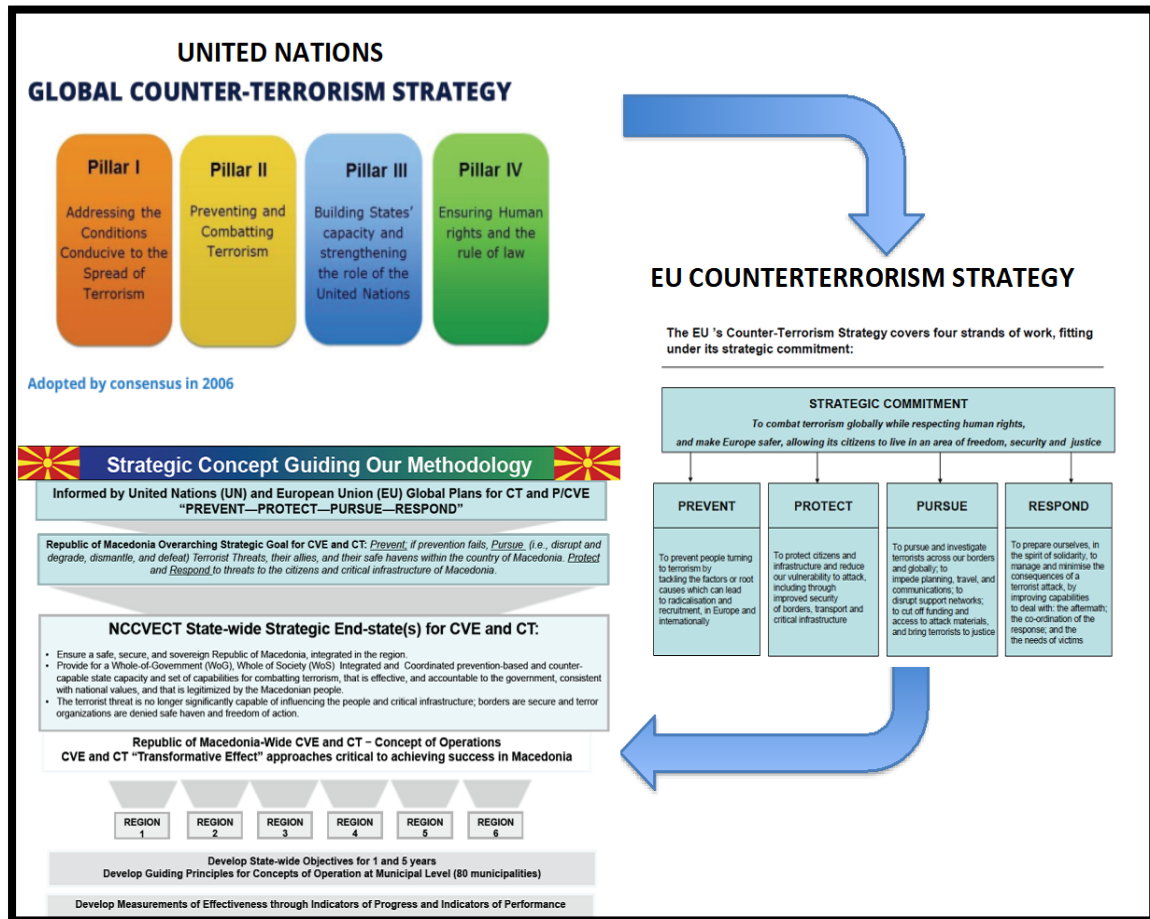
UNITED NATIONS
GLOBAL COUNTER-TERRORISM STRATEGY

Pillar I
Addressing the Conditions Conducive to the Spread of Terrorism

Pillar II
Preventing and Combatting Terrorism

Pillar III
Building States' capacity and strengthening the role of the United Nations

Pillar IV
Ensuring Human rights and the rule of law

Adopted by consensus in 2006

EU COUNTERTERRORISM STRATEGY

The EU 's Counter-Terrorism Strategy covers four strands of work, fitting under its strategic commitment:

STRATEGIC COMMITMENT
To combat terrorism globally while respecting human rights, and make Europe safer, allowing its citizens to live in an area of freedom, security and justice

PREVENT
To prevent people turning to terrorism by tackling the factors or root causes which can lead to radicalisation and recruitment, in Europe and internationally

PROTECT
To protect citizens and infrastructure and reduce our vulnerability to attack, including through improved security of borders, transport and critical infrastructure

PURSUE
To pursue and investigate terrorists across our borders and globally; to impede planning, travel, and communications; to disrupt support networks; to cut off funding and access to attack materials, and bring terrorists to justice

RESPOND
To prepare ourselves, in the spirit of solidarity, to manage and minimise the consequences of a terrorist attack, by improving capabilities to deal with: the aftermath; the co-ordination of the response; and the the needs of victims

Strategic Concept Guiding Our Methodology

Informed by United Nations (UN) and European Union (EU) Global Plans for CT and P/CVE
"PREVENT—PROTECT—PURSUE—RESPOND"

Republic of Macedonia Overarching Strategic Goal for CVE and CT: Prevent; if prevention fails, Pursue (i.e., disrupt and degrade, dismantle, and defeat) Terrorist Threats, their allies, and their safe havens within the country of Macedonia. Protect and Respond to threats to the citizens and critical infrastructure of Macedonia.

NCCVECT State-wide Strategic End-state(s) for CVE and CT:
• Ensure a safe, secure, and sovereign Republic of Macedonia, integrated in the region.
• Provide for a Whole-of-Government (WoG), Whole of Society (WoS) Integrated and Coordinated prevention-based and counter-capable state capacity and set of capabilities for combatting terrorism, that is effective, and accountable to the government, consistent with national values, and that is legitimized by the Macedonian people.
• The terrorist threat is no longer significantly capable of influencing the people and critical infrastructure; borders are secure and terror organizations are denied safe haven and freedom of action.

Republic of Macedonia-Wide CVE and CT – Concept of Operations
CVE and CT "Transformative Effect" approaches critical to achieving success in Macedonia

REGION 1
REGION 2
REGION 3
REGION 4
REGION 5
REGION 6

Develop State-wide Objectives for 1 and 5 years
Develop Guiding Principles for Concepts of Operation at Municipal Level (80 municipalities)

Develop Measurements of Effectiveness through Indicators of Progress and Indicators of Performance